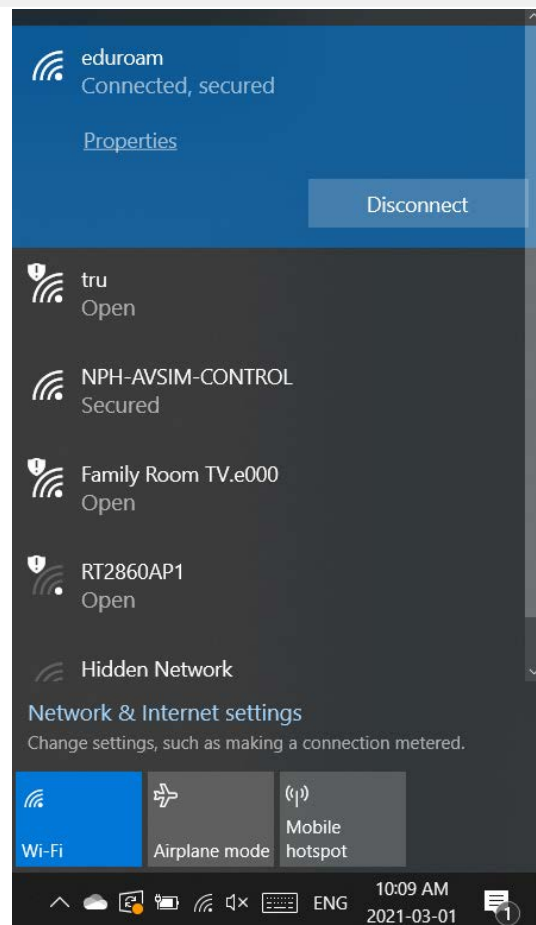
eduroam
Connected, secured

Properties

Disconnect

tru
Open

NPH-AVSIM-CONTROL
Secured

Family Room TV.e000
Open

RT2860AP1
Open

Hidden Network

Network & Internet settings
Change settings, such as making a connection metered.

Wi-Fi

Airplane mode

Mobile hotspot

ENG

10:09 AM
2021-03-01

1